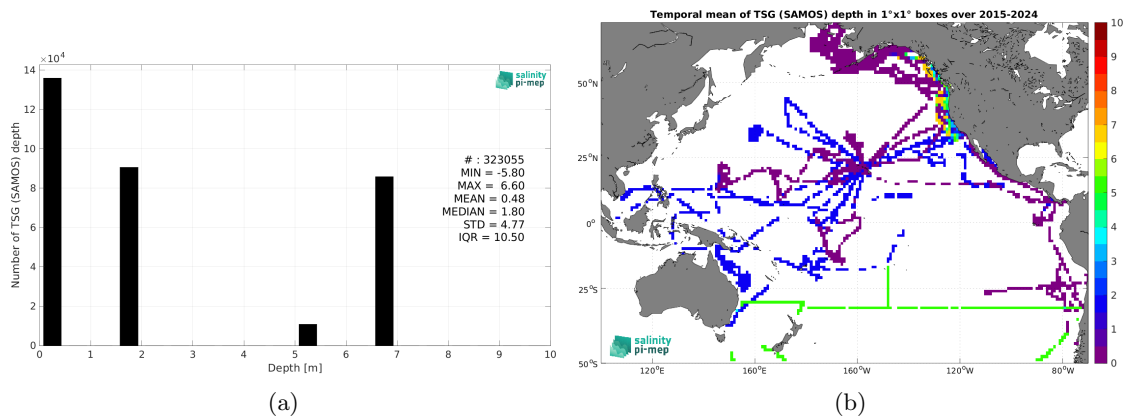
$\times10^4$
14
12
10
8
6
4
2
0
Number of TSG (SAMOS) depth
0 1 2 3 4 5 6 7 8 9 10
Depth [m]

salinity pi-mep

# : 323055
MIN = -5.80
MAX = 6.60
MEAN = 0.48
MEDIAN = 1.80
STD = 4.77
IQR = 10.50

(a)

Temporal mean of TSG (SAMOS) depth in 1°x1° boxes over 2015-2024

50°N
25°N
0°
25°S
50°S
120°E 160°E 160°W 120°W 80°W

salinity pi-mep

10
9
8
7
6
5
4
3
2
1
0

(b)